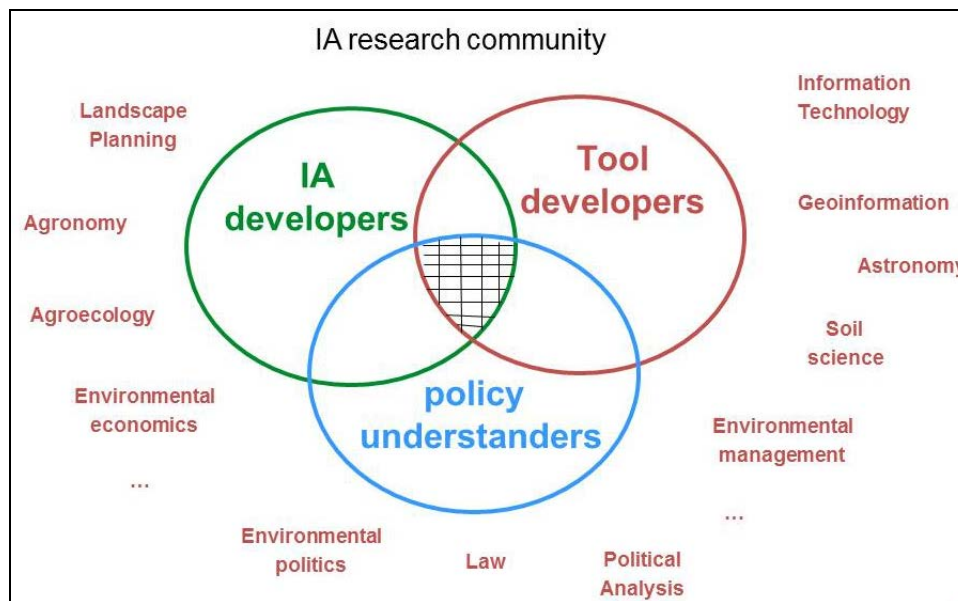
IA research community

Landscape Planning

Agronomy

Agroecology

Environmental economics

...

IA developers

Tool developers

policy understanders

Information Technology

Geoinformation

Astronomy

Soil science

Environmental management

...

Environmental politics

Law

Political Analysis